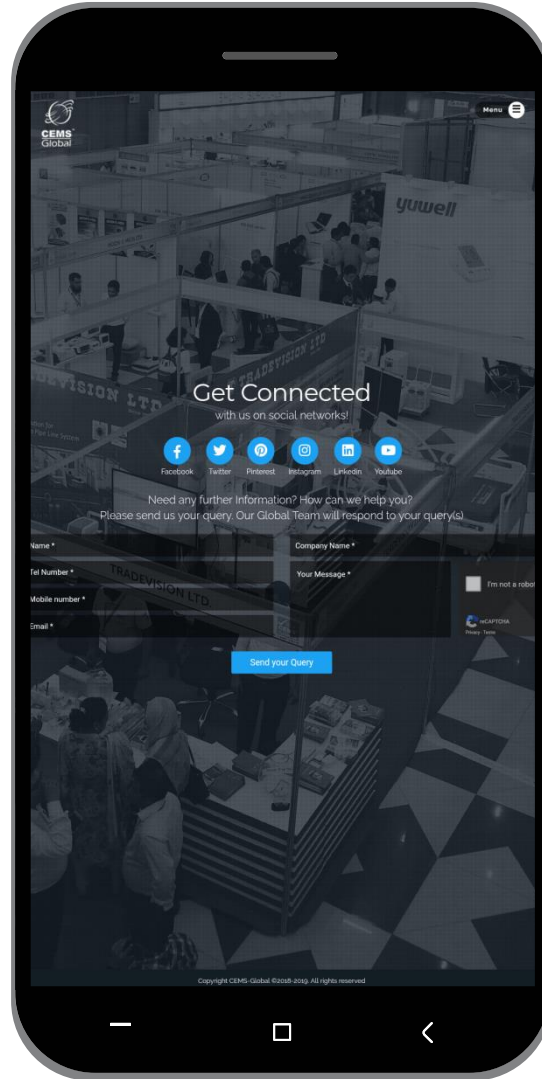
CEMS Global

Menu

yuwell

TRADEVISION LTD

Get Connected
with us on social networks!

Facebook Twitter Pinterest Instagram Linkedin Youtube

Need any further Information? How can we help you?
Please send us your query. Our Global Team will respond to your query(s)

Name *
Company Name *
Tel Number *
Your Message *
Mobile number *
Email *

I'm not a robot
reCAPTCHA
Privacy - Terms

Send your Query

Copyright CEMS-Global ©2018-2019. All rights reserved